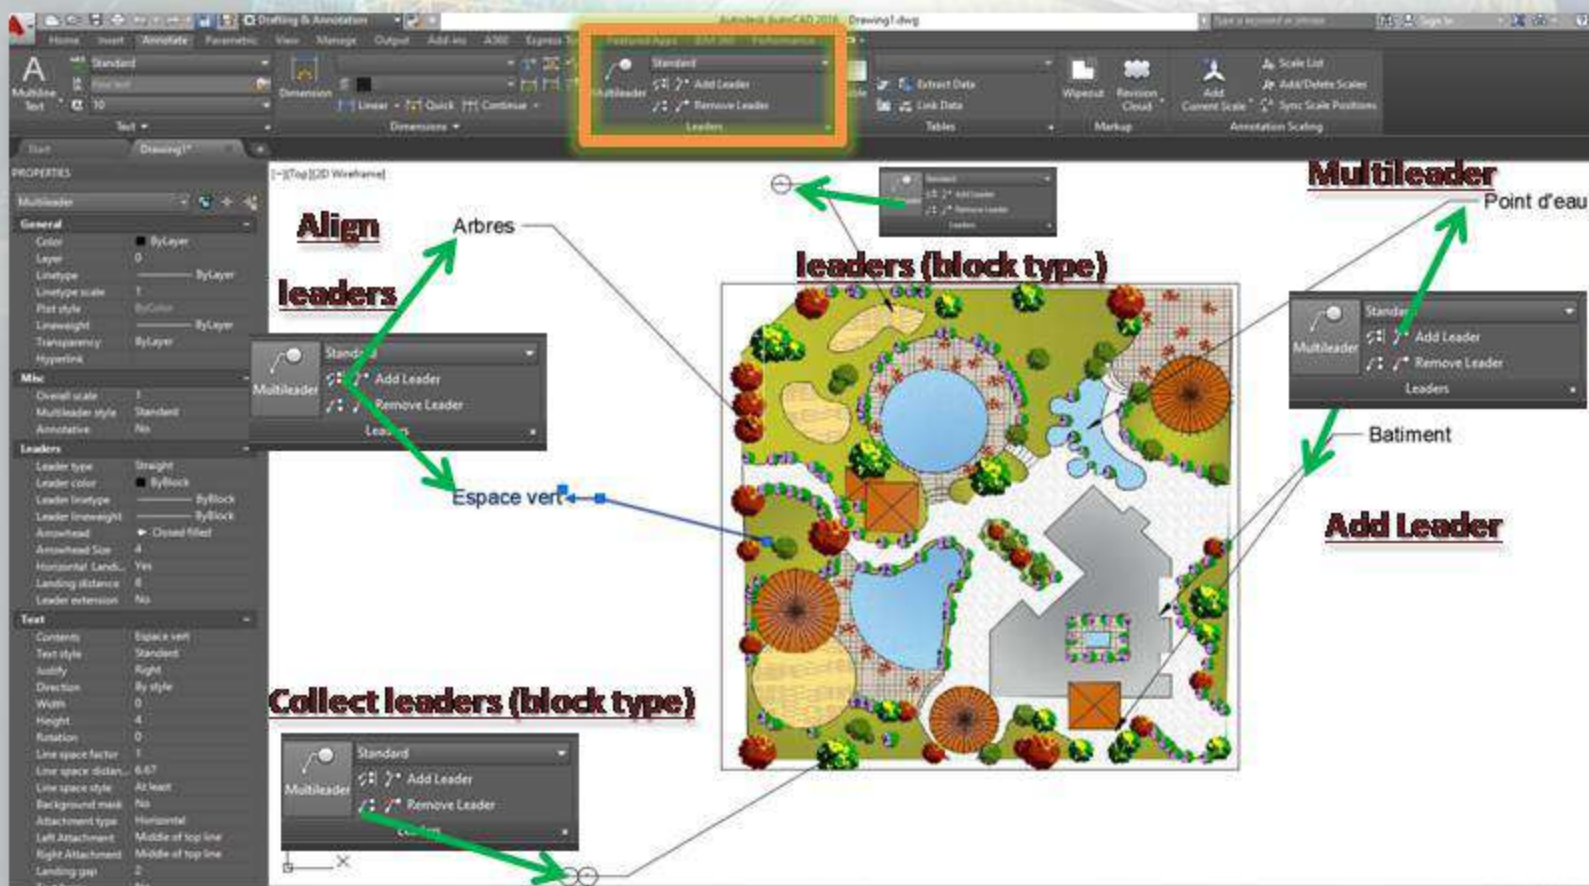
Drafting & Annotation
Autodesk AutoCAD 2016 Drawing1.dwg
Type a keyword or phrase
Sign In
Home Insert Annotate Parametric View Manage Output Add-ins A360 Express Tools Featured Apps BIM 360 Performance
Multiline Text
Standard
Find text
10
Text
Dimension
Linear
Quick
Continue
Dimensions
Multileader
Standard
Add Leader
Remove Leader
Leaders
Table
Extract Data
Link Data
Tables
Wipeout
Revision Cloud
Markup
Add Current Scale
Scale List
Add/Delete Scales
Sync Scale Positions
Annotation Scaling
Start
Drawing1*
PROPERTIES
Multileader
General
Color ByLayer
Layer 0
Linetype ByLayer
Linetype scale 1
Plot style ByColor
Lineweight ByLayer
Transparency ByLayer
Hyperlink
Misc
Overall scale 1
Multileader style Standard
Annotative No
Leaders
Leader type Straight
Leader color ByBlock
Leader linetype ByBlock
Leader lineweight ByBlock
Arrowhead Closed filled
Arrowhead Size 4
Horizontal Landi... Yes
Landing distance 8
Leader extension No
Text
Contents Espace vert
Text style Standard
Justify Right
Direction By style
Width 0
Height 4
Rotation 0
Line space factor 1
Line space distan... 6.67
Line space style At least
Background mask No
Attachment type Horizontal
Left Attachment Middle of top line
Right Attachment Middle of top line
Landing gap 2
[-][Top][2D Wireframe]
Align
leaders
Arbres
leaders (block type)
Multileader
Point d'eau
Multileader
Standard
Add Leader
Remove Leader
Leaders
Espace vert
Batiment
Add Leader
Collect leaders (block type)
Multileader
Standard
Add Leader
Remove Leader
Leaders